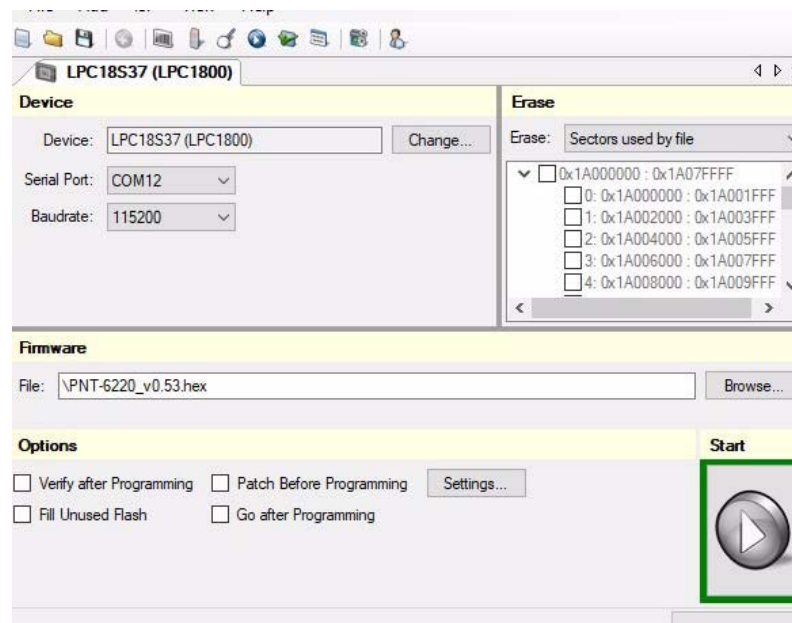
LPC18S37 (LPC1800)

Device

Device: LPC18S37 (LPC1800) Change...

Serial Port: COM12

Baudrate: 115200

Erase

Erase: Sectors used by file

0x1A000000 : 0x1A07FFFF
0: 0x1A000000 : 0x1A001FFF
1: 0x1A002000 : 0x1A003FFF
2: 0x1A004000 : 0x1A005FFF
3: 0x1A006000 : 0x1A007FFF
4: 0x1A008000 : 0x1A009FFF

Firmware

File: \PNT-6220_v0.53.hex Browse...

Options

Verify after Programming
Patch Before Programming
Settings...
Fill Unused Flash
Go after Programming

Start